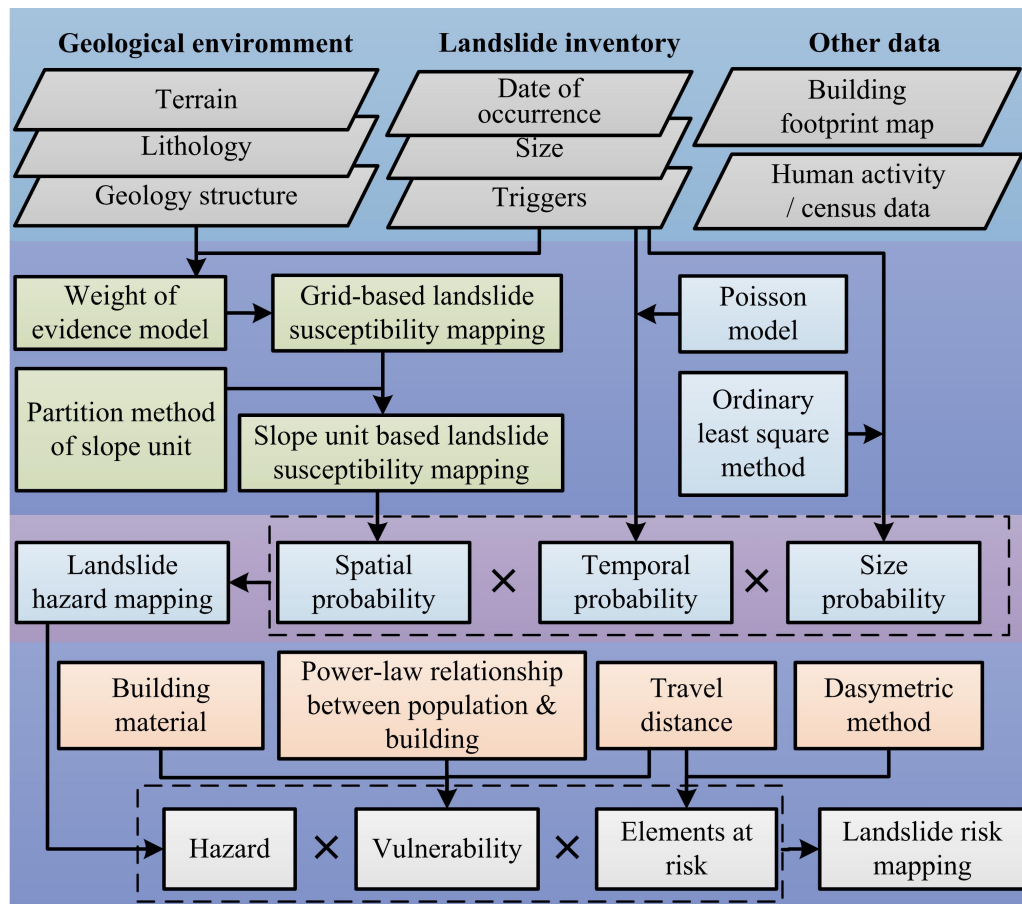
Geological enviromment

Terrain

Lithology

Geology structure

Landslide inventory

Date of occurrence

Size

Triggers

Other data

Building footprint map

Human activity / census data

Weight of evidence model

Grid-based landslide susceptibility mapping

Poisson model

Partition method of slope unit

Slope unit based landslide susceptibility mapping

Ordinary least square method

Landslide hazard mapping

Spatial probability

×

Temporal probability

×

Size probability

Building material

Power-law relationship between population & building

Travel distance

Dasymetric method

Hazard

×

Vulnerability

×

Elements at risk

Landslide risk mapping